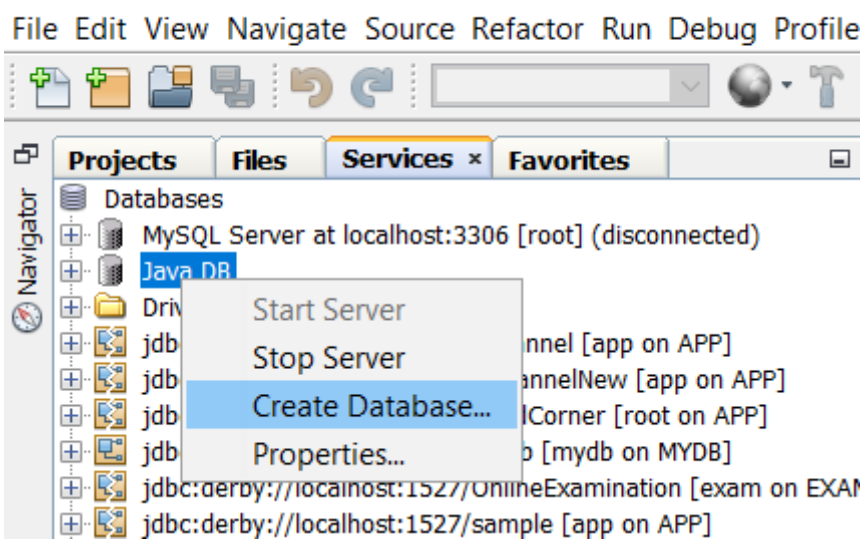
File Edit View Navigate Source Refactor Run Debug Profile

Navigator

Projects Files Services × Favorites

Databases
MySQL Server at localhost:3306 [root] (disconnected)
Java DB
Driv
jdbc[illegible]nnel [app on APP]
jdbc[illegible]annelNew [app on APP]
jdbc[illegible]lCorner [root on APP]
jdbc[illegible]b [mydb on MYDB]
jdbc:derby://localhost:1527/OnlineExamination [exam on EXAM
jdbc:derby://localhost:1527/sample [app on APP]

Start Server
Stop Server
Create Database...
Properties...